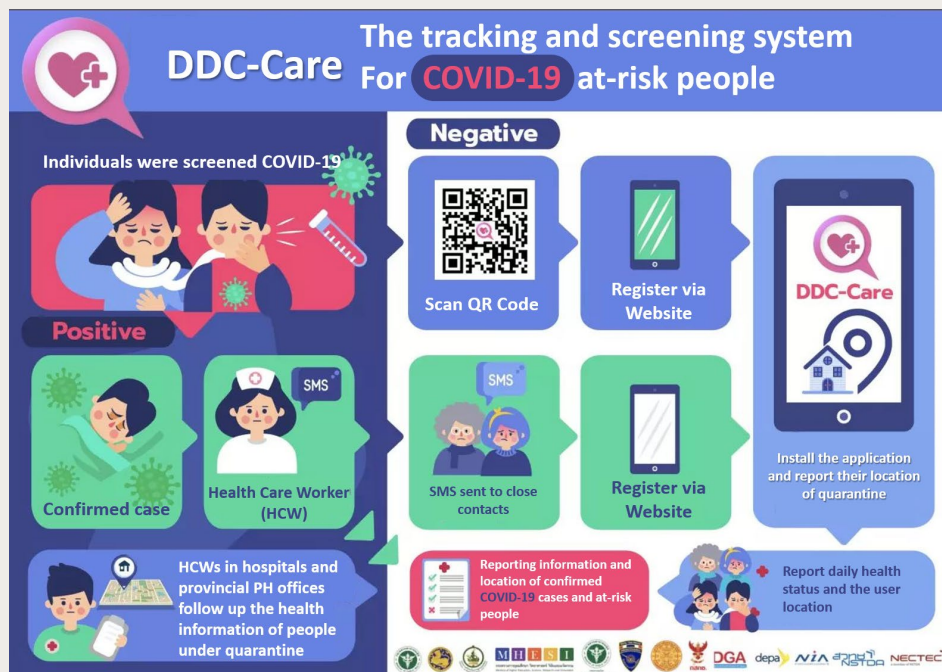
DDC-Care

The tracking and screening system For COVID-19 at-risk people

Individuals were screened COVID-19

Negative

Scan QR Code

Register via Website

DDC-Care

Install the application and report their location of quarantine

Positive

Confirmed case

SMS

Health Care Worker (HCW)

SMS

SMS sent to close contacts

Register via Website

HCWs in hospitals and provincial PH offices follow up the health information of people under quarantine

Reporting information and location of confirmed COVID-19 cases and at-risk people

Report daily health status and the user location

MHESI DGA depa NIA NSTDA NECTEC